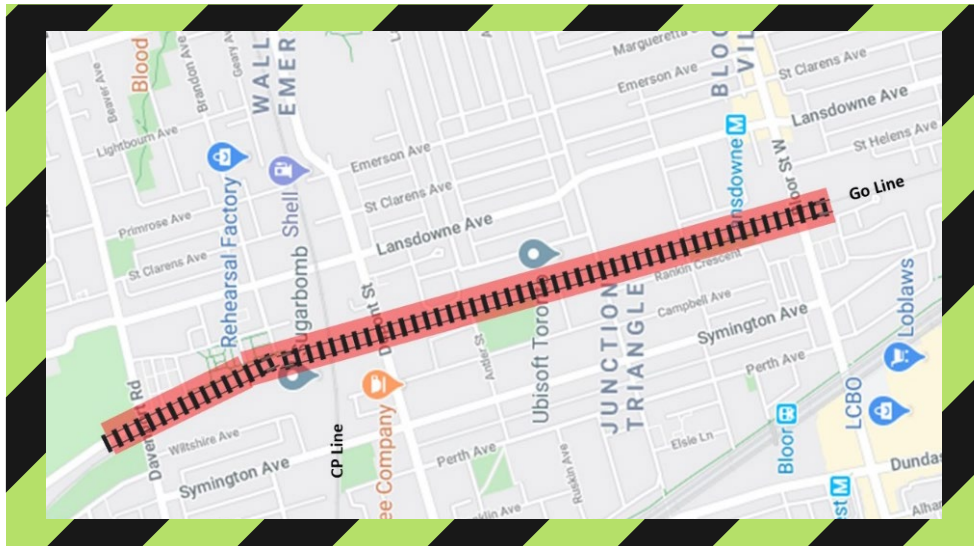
Blood
Beaver Ave
Brandon Ave
Geary Ave
WALL
EMER
Marguerett
St Clarens Ave
Emerson Ave
BLOO
VIL
Lansdowne Ave
St Helens Ave
Lightbourn Ave
Emerson Ave
Shell
Rehearsal Factory
St Clarens Ave
Lansdowne
Bloor St W
Go Line
Primrose Ave
Lansdowne Ave
St Clarens Ave
Sugarbomb
Dupont St
Rankin Crescent
Campbell Ave
Symington Ave
Loblaws
Perth Ave
Ubisoft Toronto
JUNCTION TRIANGLE
Antler St
Davenport Rd
Wiltshire Ave
CP Line
ee Company
Perth Ave
Ruskin Ave
Elsie Ln
Bloor
LCBO
Symington Ave
Dundas
Alha
nkin Ave
st